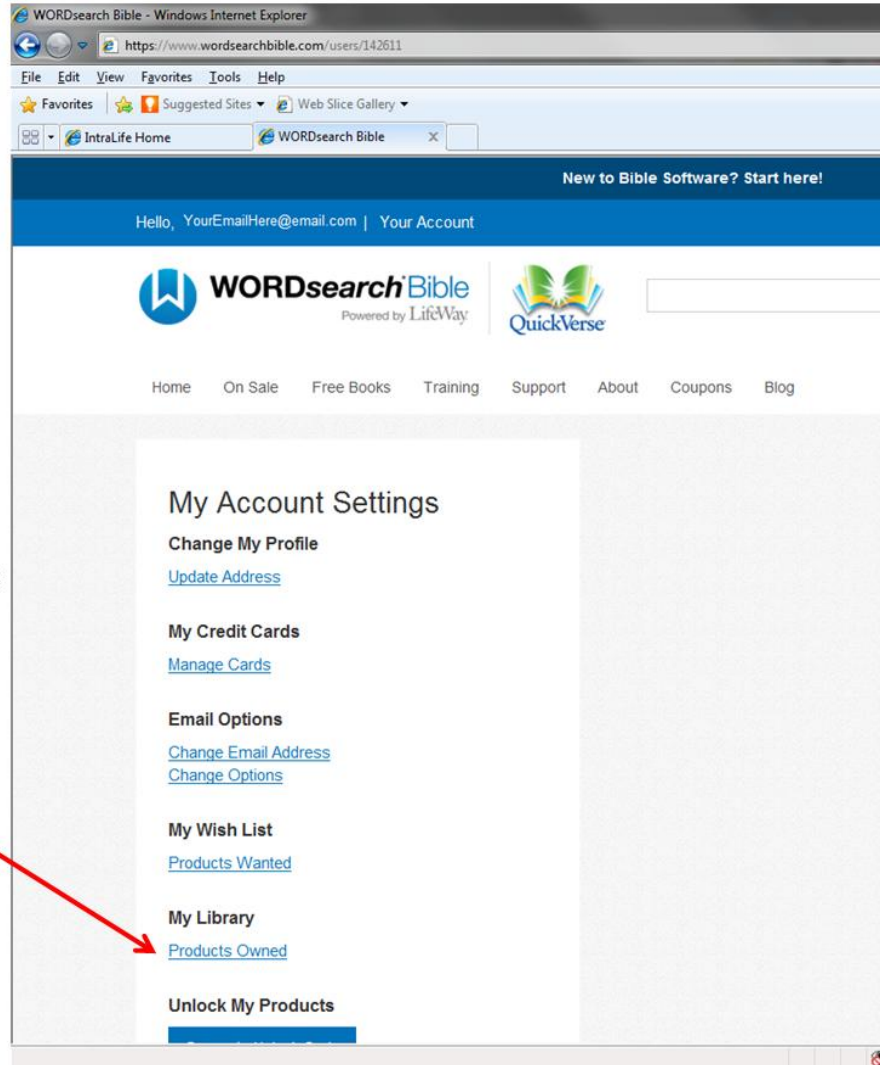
WORDsearch Bible - Windows Internet Explorer

https://www.wordsearchbible.com/users/142611

File Edit View Favorites Tools Help

Favorites Suggested Sites Web Slice Gallery

IntraLife Home WORDsearch Bible

New to Bible Software? Start here!

Hello, YourEmailHere@email.com | Your Account

WORDsearch Bible Powered by LifeWay

QuickVerse

Home On Sale Free Books Training Support About Coupons Blog

My Account Settings

Change My Profile

Update Address

My Credit Cards

Manage Cards

Email Options

Change Email Address
Change Options

My Wish List

Products Wanted

My Library

Products Owned

Unlock My Products

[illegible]